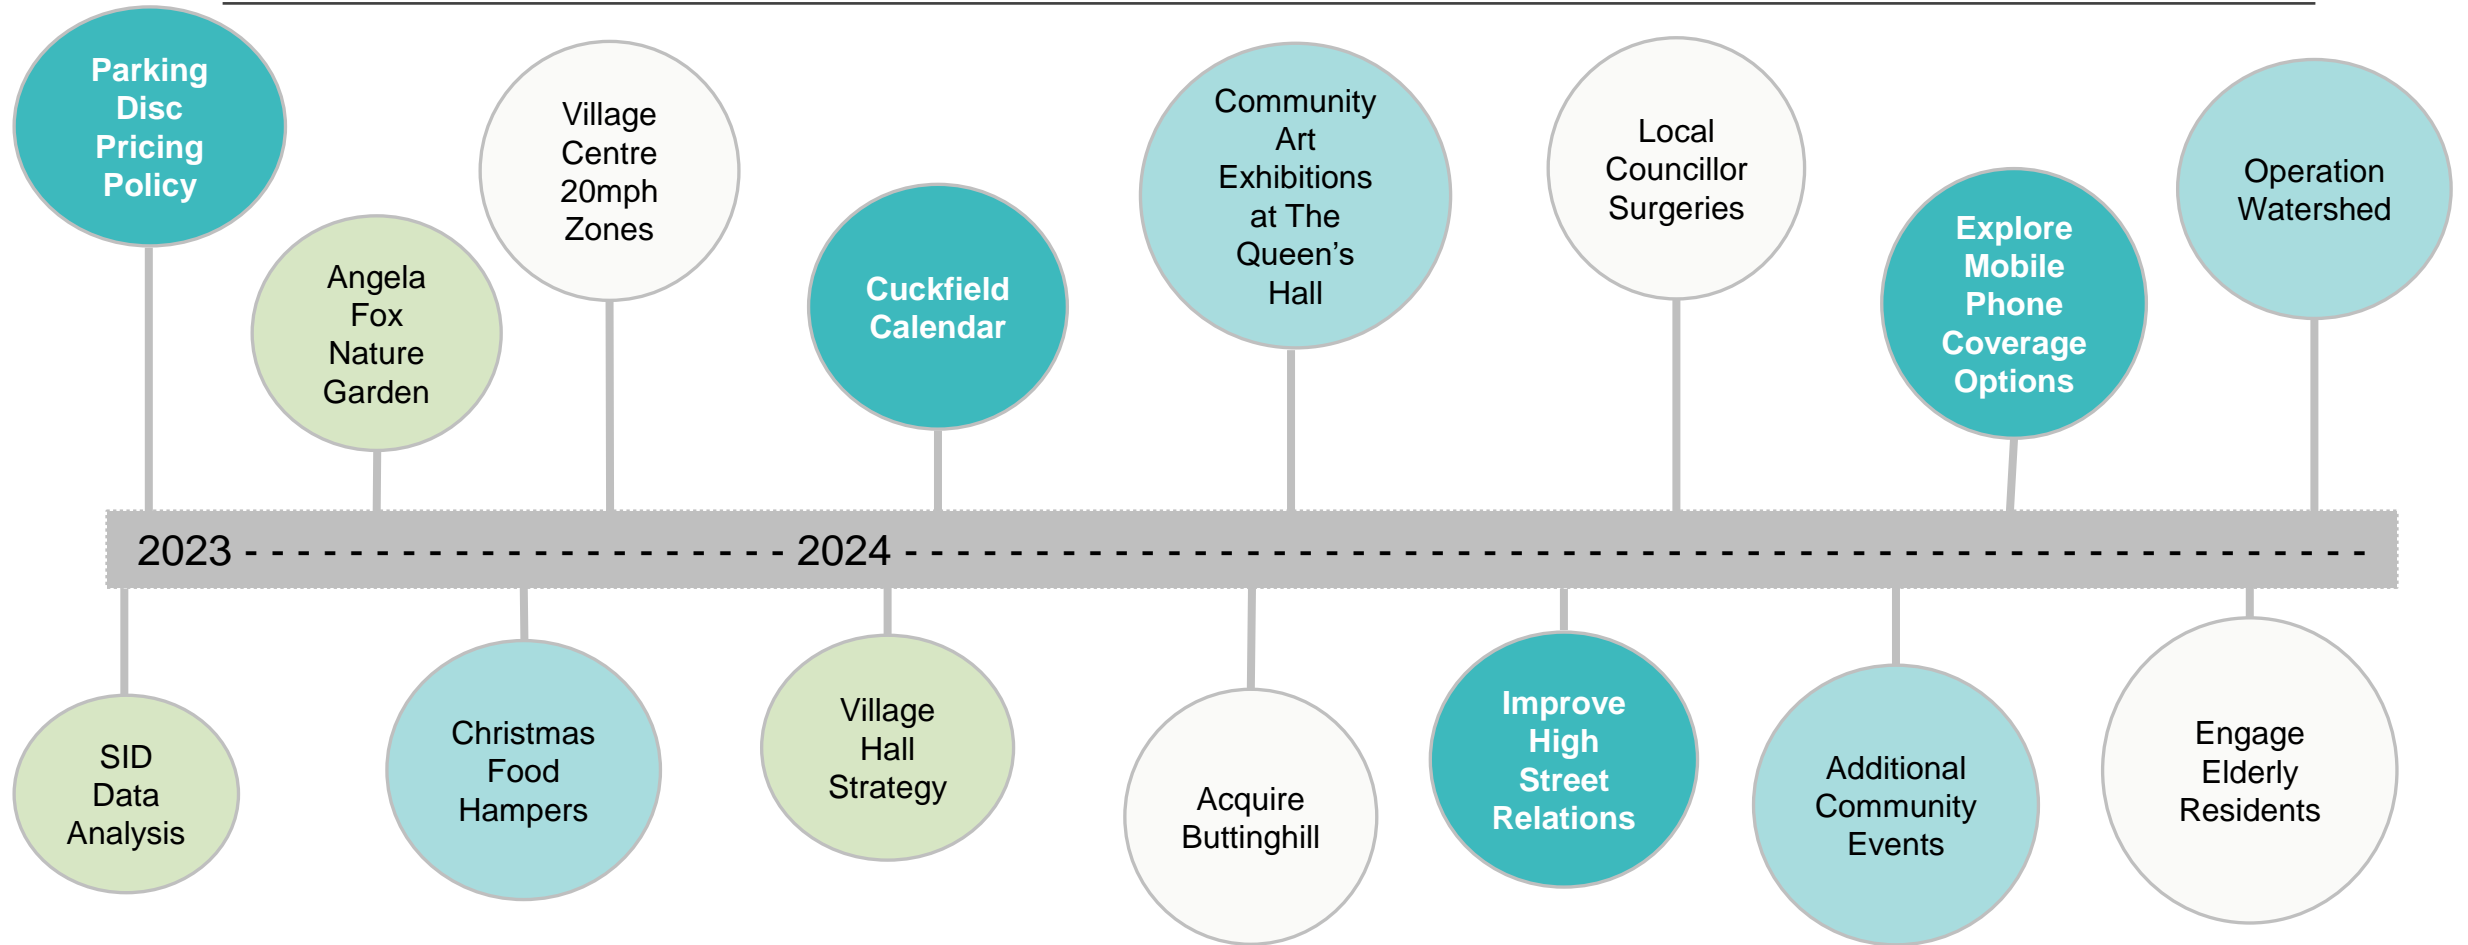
Parking Disc Pricing Policy

Angela Fox Nature Garden

Village Centre 20mph Zones

Cuckfield Calendar

Community Art Exhibitions at The Queen's Hall

Local Councillor Surgeries

Explore Mobile Phone Coverage Options

Operation Watershed

2023 - - - - - - - - - - - - - - - - - - - - 2024 - - - - - - - - - - - - - - - - - - - - - - - - - - - - - - - - - - - - - - - - - - - - - - - - - - - - - -

SID Data Analysis

Christmas Food Hampers

Village Hall Strategy

Acquire Buttinghill

Improve High Street Relations

Additional Community Events

Engage Elderly Residents